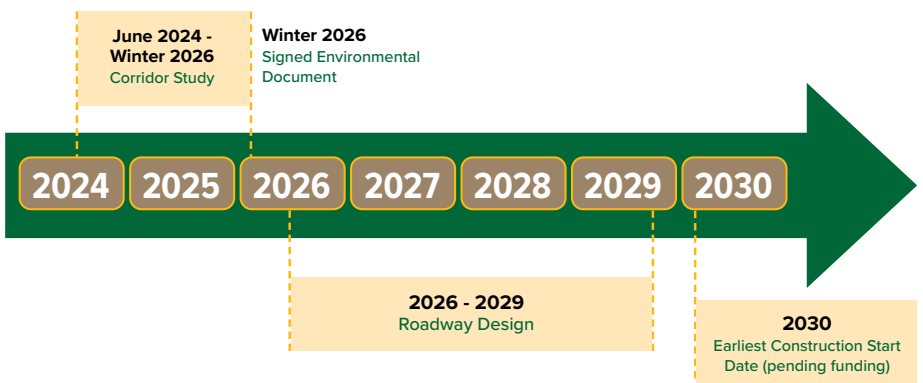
June 2024 - Winter 2026
Corridor Study

Winter 2026
Signed Environmental Document

2024 2025 2026 2027 2028 2029 2030

2026 - 2029
Roadway Design

2030
Earliest Construction Start Date (pending funding)